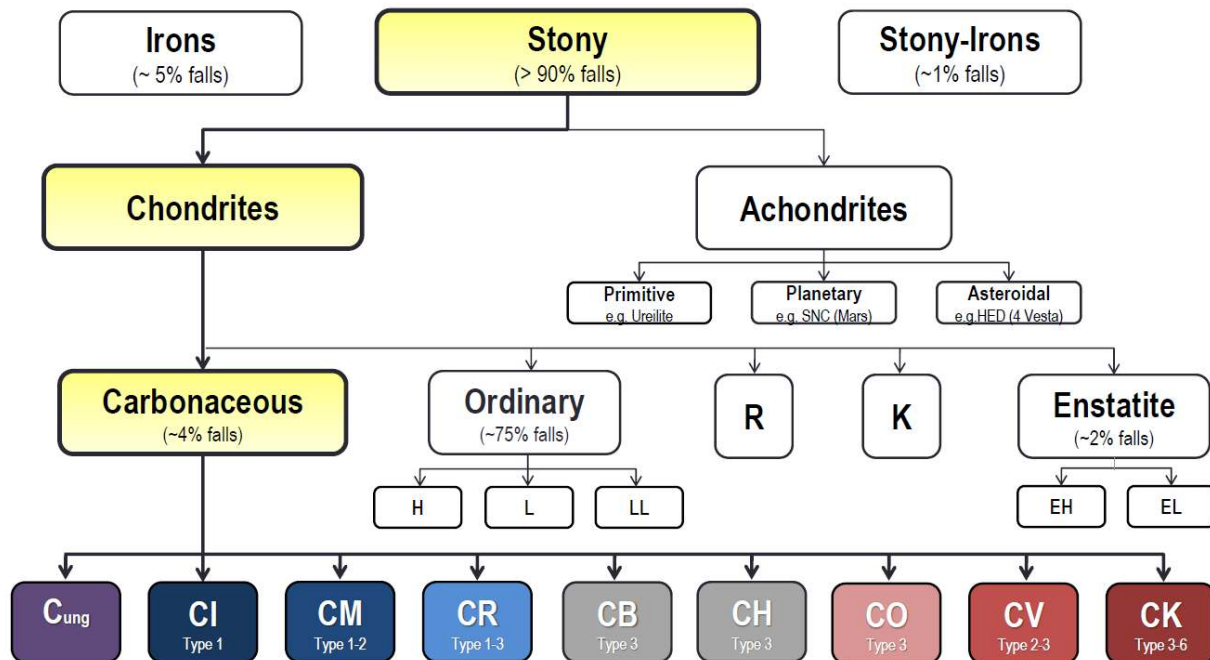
Irons
(~ 5% falls)

Stony
(> 90% falls)

Stony-Irons
(~1% falls)

Chondrites

Achondrites

Primitive
e.g. Ureilite

Planetary
e.g. SNC (Mars)

Asteroidal
e.g.HED (4 Vesta)

Carbonaceous
(~4% falls)

Ordinary
(~75% falls)

R

K

Enstatite
(~2% falls)

H

L

LL

EH

EL

$C_{ung}$

CI
Type 1

CM
Type 1-2

CR
Type 1-3

CB
Type 3

CH
Type 3

CO
Type 3

CV
Type 2-3

CK
Type 3-6